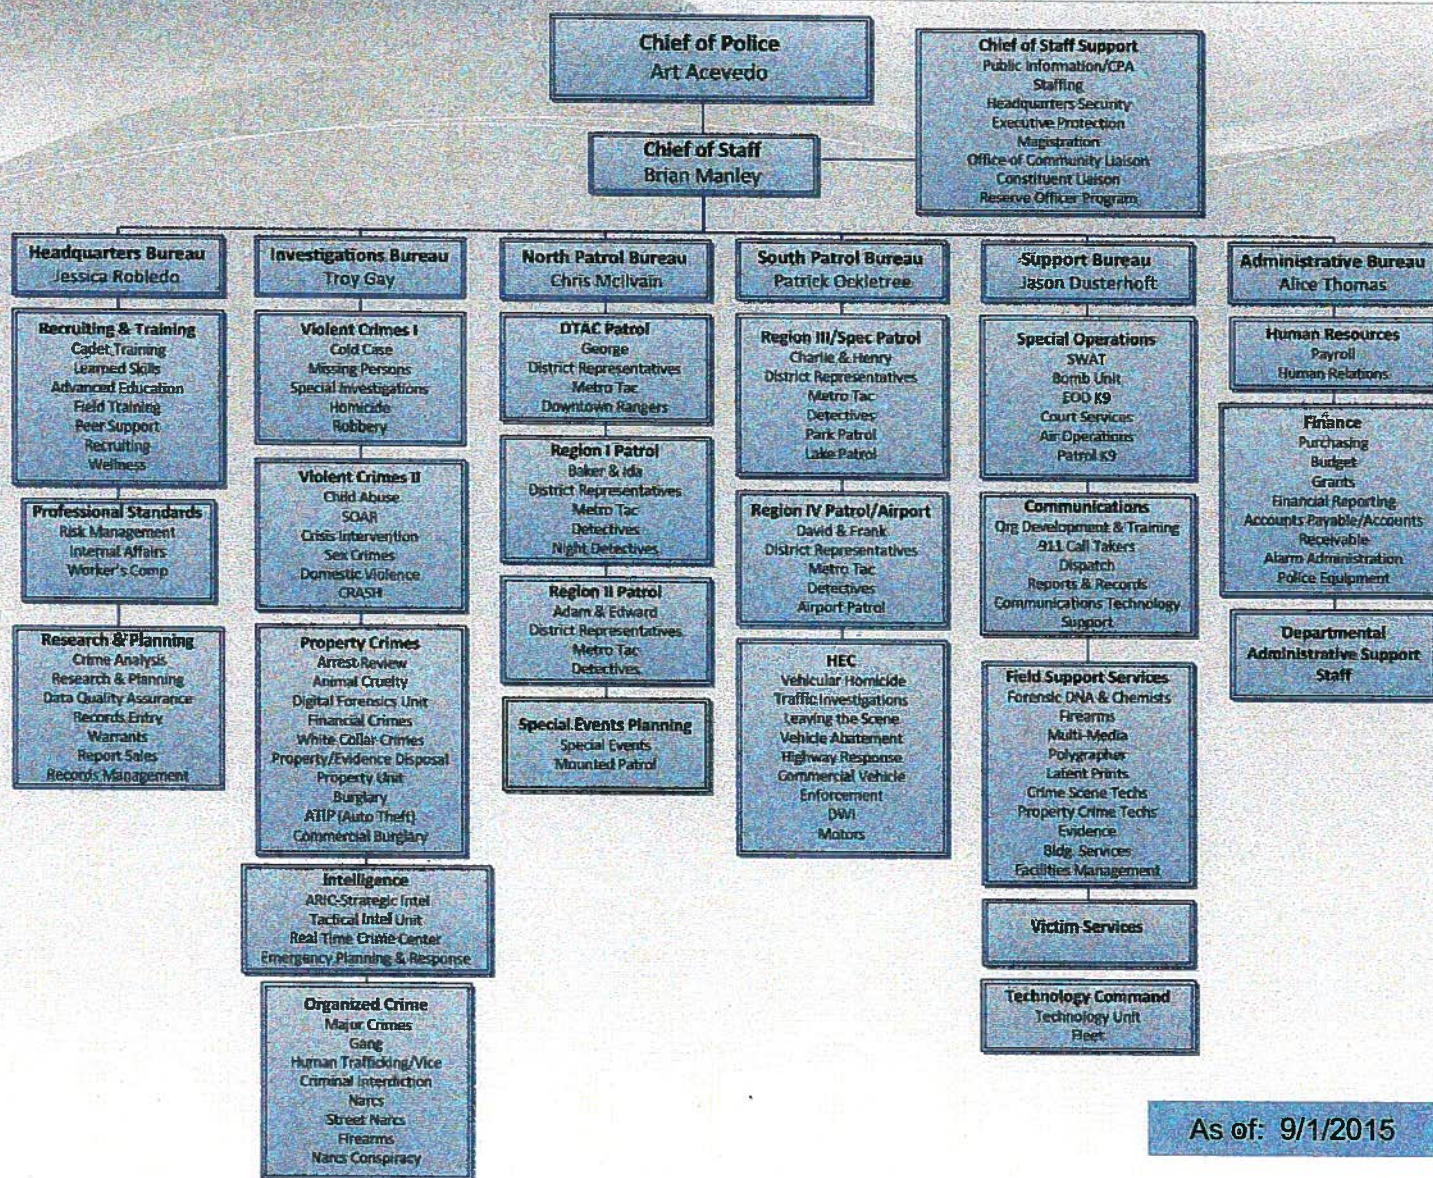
Chief of Police
Art Acevedo

Chief of Staff Support
Public Information/CPA
Staffing
Headquarters Security
Executive Protection
Magistration
Office of Community Liaison
Constituent Liaison
Reserve Officer Program

Chief of Staff
Brian Manley

Headquarters Bureau
Jessica Robledo

Recruiting & Training
Cadet Training
Learned Skills
Advanced Education
Field Training
Peer Support
Recruiting
Wellness

Professional Standards
Risk Management
Internal Affairs
Worker's Comp

Research & Planning
Crime Analysis
Research & Planning
Data Quality Assurance
Records Entry
Warrants
Report Sales
Records Management

Investigations Bureau
Troy Gay

Violent Crimes I
Cold Case
Missing Persons
Special Investigations
Homicide
Robbery

Violent Crimes II
Child Abuse
SOAR
Crisis Intervention
Sex Crimes
Domestic Violence
CRASH

Property Crimes
Arrest Review
Animal Cruelty
Digital Forensics Unit
Financial Crimes
White Collar Crimes
Property/Evidence Disposal
Property Unit
Burglary
ATIP (Auto Theft)
Commercial Burglary

Intelligence
ARIC-Strategic Intel
Tactical Intel Unit
Real Time Crime Center
Emergency Planning & Response

Organized Crime
Major Crimes
Gang
Human Trafficking/Vice
Criminal Interdiction
Narcs
Street Narcs
Firearms
Narcs Conspiracy

North Patrol Bureau
Chris McIlvain

DTAC Patrol
George
District Representatives
Metro Tac
Downtown Rangers

Region I Patrol
Baker & Ida
District Representatives
Metro Tac
Detectives
Night Detectives

Region II Patrol
Adam & Edward
District Representatives
Metro Tac
Detectives

Special Events Planning
Special Events
Mounted Patrol

South Patrol Bureau
Patrick Oekletree

Region III/Spec Patrol
Charlie & Henry
District Representatives
Metro Tac
Detectives
Park Patrol
Lake Patrol

Region IV Patrol/Airport
David & Frank
District Representatives
Metro Tac
Detectives
Airport Patrol

HEC
Vehicular Homicide
Traffic Investigations
Leaving the Scene
Vehicle Abatement
Highway Response
Commercial Vehicle Enforcement
DWI
Motors

Support Bureau
Jason Dusterhoft

Special Operations
SWAT
Bomb Unit
EOD K9
Court Services
Air Operations
Patrol K9

Communications
Org Development & Training
911 Call Takers
Dispatch
Reports & Records
Communications Technology
Support

Field Support Services
Forensic DNA & Chemists
Firearms
Multi-Media
Polygrapher
Latent Prints
Crime Scene Techs
Property Crime Techs
Evidence
Bldg. Services
Facilities Management

Victim Services

Technology Command
Technology Unit
Fleet

Administrative Bureau
Alice Thomas

Human Resources
Payroll
Human Relations

Finance
Purchasing
Budget
Grants
Financial Reporting
Accounts Payable/Accounts Receivable
Alarm Administration
Police Equipment

Departmental Administrative Support Staff

As of: 9/1/2015